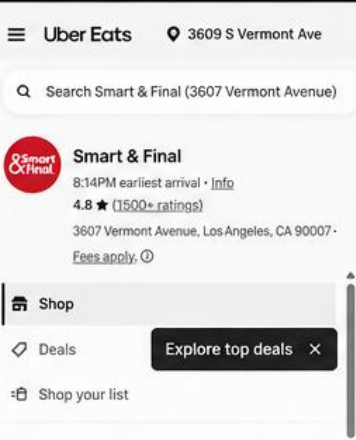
Uber Eats
3609 S Vermont Ave

Search Smart & Final (3607 Vermont Avenue)

Smart & Final

Smart & Final
8:14PM earliest arrival • Info
4.8 ★ (1500+ ratings)
3607 Vermont Avenue, Los Angeles, CA 90007 •
Fees apply. ⓘ

Shop
Deals
Shop your list

Explore top deals ×